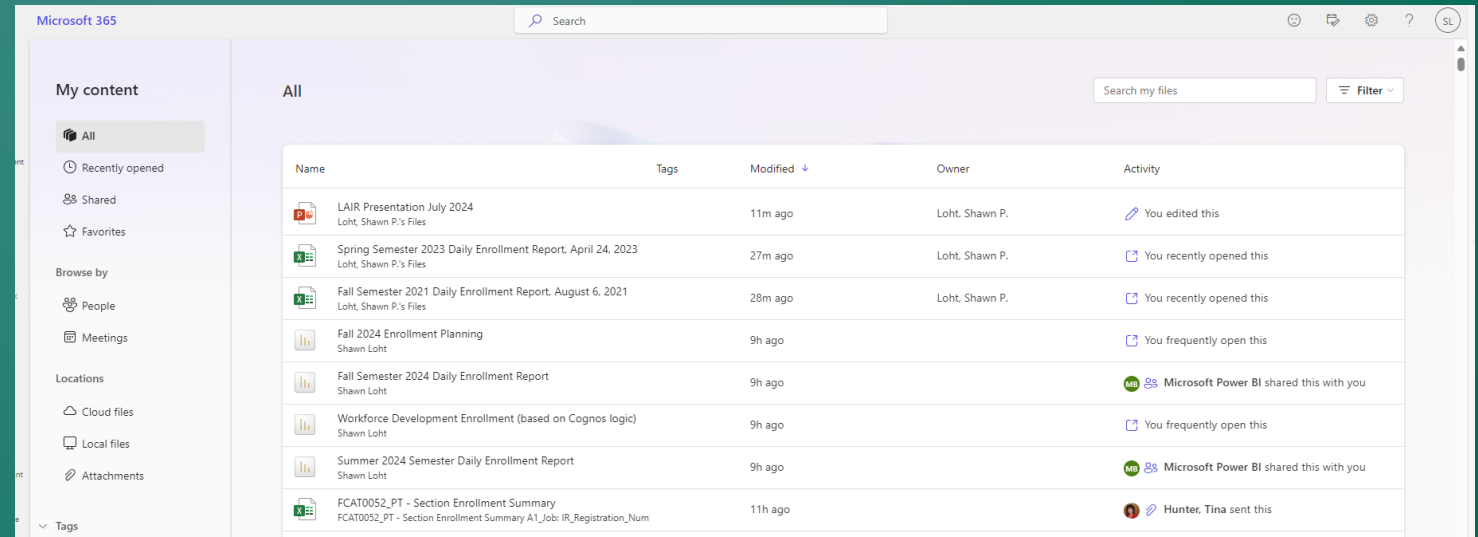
Microsoft 365

Search

SL

My content

All

Recently opened

Shared

Favorites

Browse by

People

Meetings

Locations

Cloud files

Local files

Attachments

Tags

All

Search my files

Filter

| Name | Tags | Modified ↓ | Owner | Activity |
|---|---|---|---|---|
| LAIR Presentation July 2024 Loht, Shawn P.'s Files | | 11m ago | Loht, Shawn P. | You edited this |
| Spring Semester 2023 Daily Enrollment Report, April 24, 2023 Loht, Shawn P.'s Files | | 27m ago | Loht, Shawn P. | You recently opened this |
| Fall Semester 2021 Daily Enrollment Report, August 6, 2021 Loht, Shawn P.'s Files | | 28m ago | Loht, Shawn P. | You recently opened this |
| Fall 2024 Enrollment Planning Shawn Loht | | 9h ago | | You frequently open this |
| Fall Semester 2024 Daily Enrollment Report Shawn Loht | | 9h ago | | MB Microsoft Power BI shared this with you |
| Workforce Development Enrollment (based on Cognos logic) Shawn Loht | | 9h ago | | You frequently open this |
| Summer 2024 Semester Daily Enrollment Report Shawn Loht | | 9h ago | | MB Microsoft Power BI shared this with you |
| FCAT0052_PT - Section Enrollment Summary FCAT0052_PT - Section Enrollment Summary A1_Job: IR_Registration_Num | | 11h ago | | Hunter, Tina sent this |